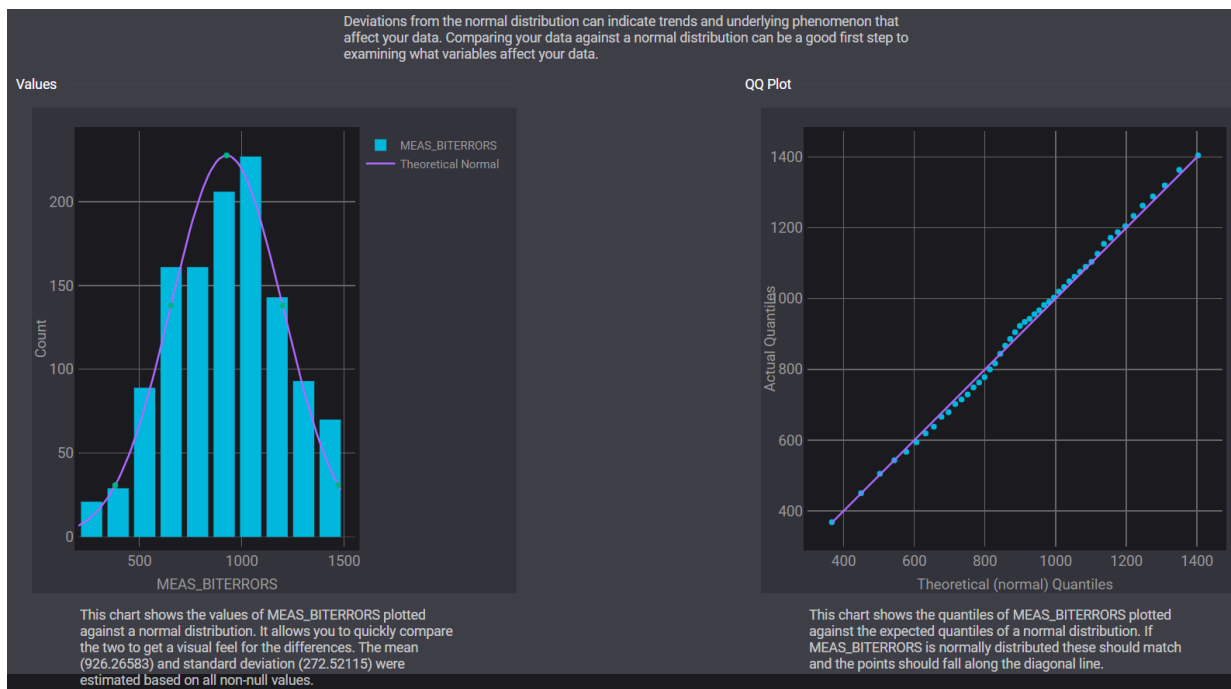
Deviations from the normal distribution can indicate trends and underlying phenomenon that affect your data. Comparing your data against a normal distribution can be a good first step to examining what variables affect your data.

Values

MEAS_BITERRORS
Theoretical Normal

200
150
100
50
0
Count
500
1000
1500
MEAS_BITERRORS

This chart shows the values of MEAS_BITERRORS plotted against a normal distribution. It allows you to quickly compare the two to get a visual feel for the differences. The mean (926.26583) and standard deviation (272.52115) were estimated based on all non-null values.

QQ Plot

1400
1200
1000
800
600
400
Actual Quantiles
400
600
800
1000
1200
1400
Theoretical (normal) Quantiles

This chart shows the quantiles of MEAS_BITERRORS plotted against the expected quantiles of a normal distribution. If MEAS_BITERRORS is normally distributed these should match and the points should fall along the diagonal line.